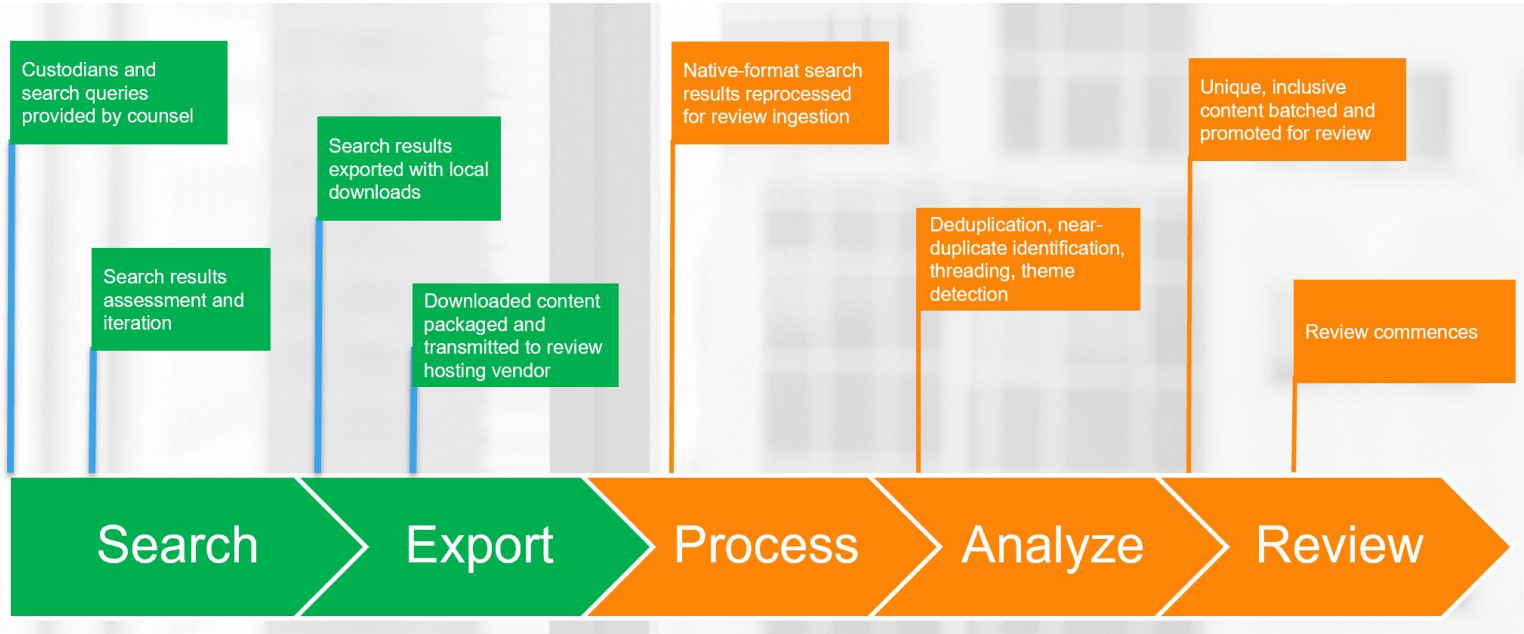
Custodians and search queries provided by counsel

Search results assessment and iteration

Search results exported with local downloads

Downloaded content packaged and transmitted to review hosting vendor

Native-format search results reprocessed for review ingestion

Deduplication, near-duplicate identification, threading, theme detection

Unique, inclusive content batched and promoted for review

Review commences

Search

Export

Process

Analyze

Review